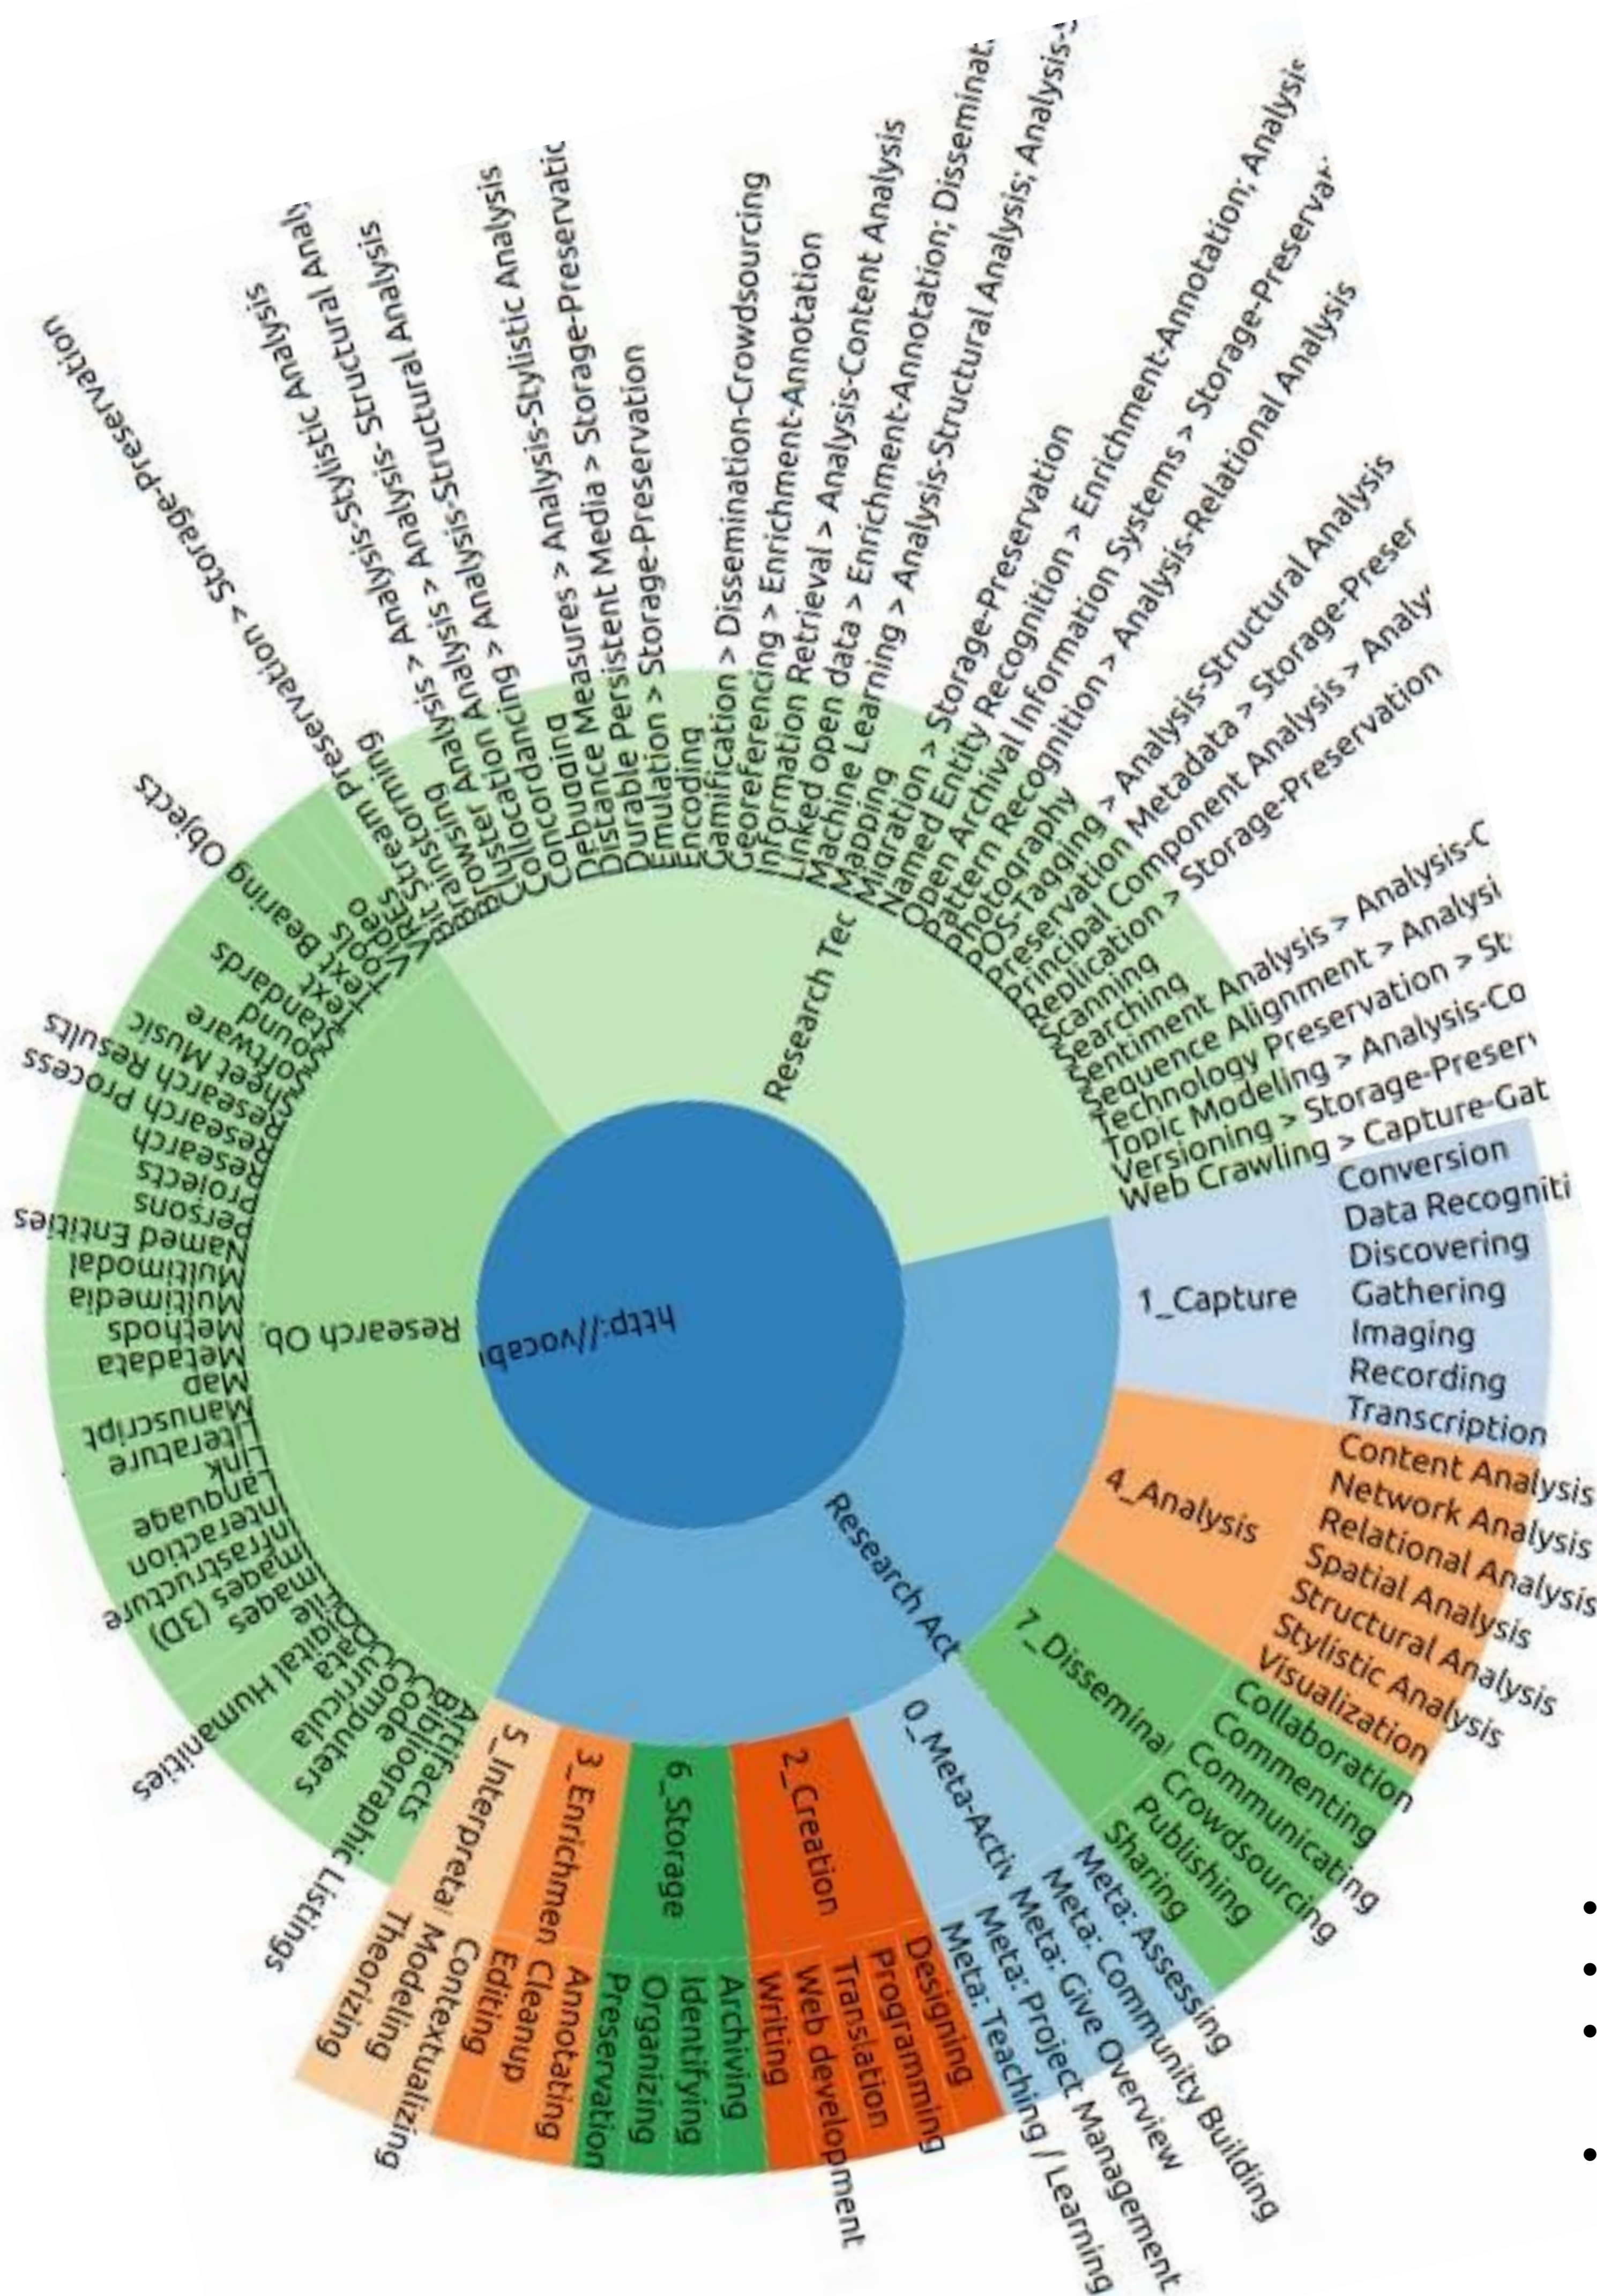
http://vocab

Research Tec

Research Ob

Research Act

1_Capture
Conversion
Data Recogniti
Discovering
Gathering
Imaging
Recording
Transcription

4_Analysis
Content Analysis
Network Analysis
Relational Analysis
Spatial Analysis
Structural Analysis
Stylistic Analysis
Visualization

7_Dissemina
Collaboration
Commenting
Communicating
Crowdsourcing
Publishing
Sharing

0_Meta-Activ
Meta: Assessing
Meta: Community Building
Meta: Give Overview
Meta: Project Management
Meta: Teaching / Learning

2_Creation
Designing
Programming
Translation
Web development
Writing

6_Storage
Archiving
Identifying
Organizing
Preservation

3_Enrichmen
Annotating
Cleanup
Editing

5_Interpreta
Contextualizing
Modeling
Theorizing

Artifacts
Bibliographic Listings
Code
Computers
Curricula
Data
Digital Humanities
File
Images
Images (3D)
Infrastructure
Interaction
Interface
Language
Link
Literature
Manuscript
Map
Metadata
Methods
Multimedia
Multimodal
Named Entities
Persons
Projects
Research
Research Process
Research Results
Sheet Music
Software
Sound
Standards
Text
Text Bearing Objects
Tools
VREs

Bit Stream Preservation > Storage-preservation
Brainstorming > Analysis-Stylistic Analy
Browsing > Analysis- Structural Analysis
Cluster Analysis > Analysis-Structural Analysis
Collocation Analysis > Analysis-Stylistic Analysis
Concordancing > Analysis-Stylistic Analysis
Debugging Measures > Storage-Preservatic
Distance Measures > Analysis
Durable Persistent Media > Storage-Preservation
Emulation > Storage-Preservation
Encoding
Gamification > Dissemination-Crowdsourcing
Georeferencing > Enrichment-Annotation
Information Retrieval > Analysis-Content Analysis
Linked open data > Enrichment-Annotation; Disseminat
Machine Learning > Analysis-Structural Analysis; Analysis-
Mapping
Migration > Storage-Preservation
Named Entity Recognition > Enrichment-Annotation; Analysis
Open Archival Information Systems > Storage-Preserva
Pattern Recognition > Analysis-Relational Analysis
Photography
POS-Tagging > Analysis-Structural Analysis
Preservation Metadata > Storage-Preser
Principal Component Analysis > Analy
Replication > Storage-Preservation
Scanning
Searching
Sentiment Analysis > Analysis-C
Sequence Alignment > Analysi
Technology Preservation > St
Topic Modeling > Analysis-Co
Versioning > Storage-Preser
Web Crawling > Capture-Gat